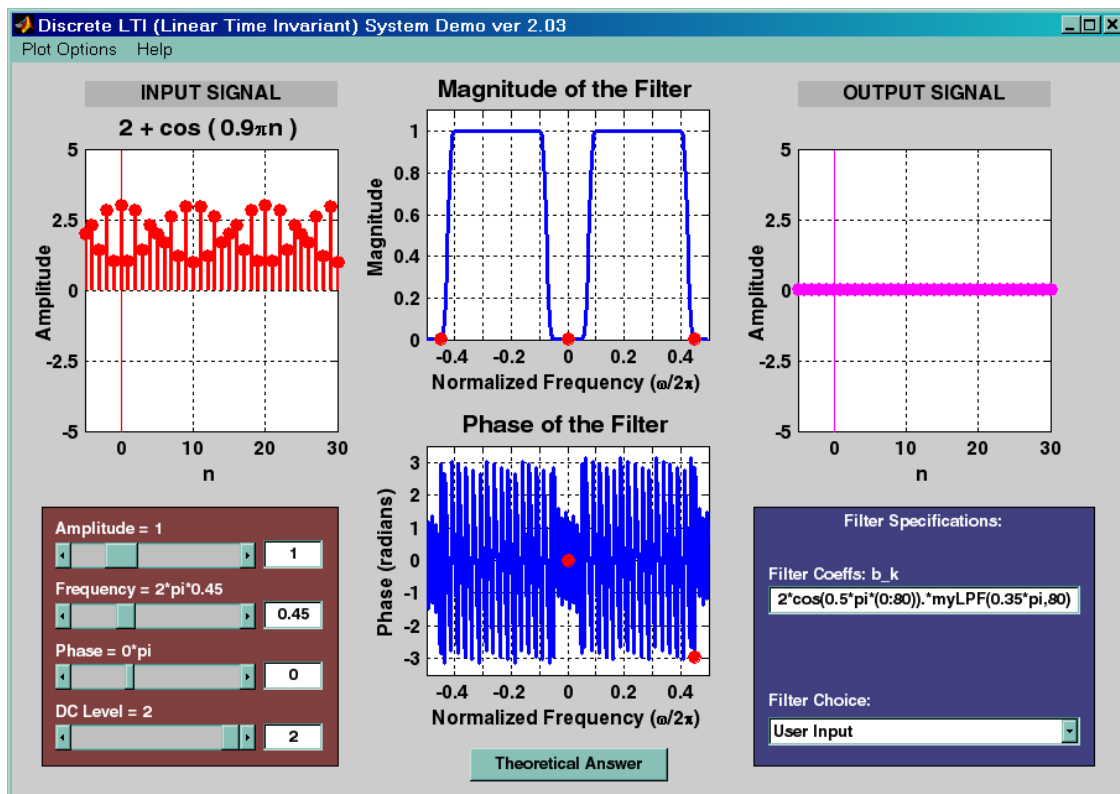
Discrete LTI (Linear Time Invariant) System Demo ver 2.03

Plot Options Help

INPUT SIGNAL

$2 + \cos(0.9\pi n)$

5

2.5

0

-2.5

-5

Amplitude

0 10 20 30

n

Magnitude of the Filter

1

0.8

0.6

0.4

0.2

0

Magnitude

-0.4 -0.2 0 0.2 0.4

Normalized Frequency ($\omega/2\pi$)

OUTPUT SIGNAL

5

2.5

0

-2.5

-5

Amplitude

0 10 20 30

n

Phase of the Filter

3

2

1

0

-1

-2

-3

Phase (radians)

-0.4 -0.2 0 0.2 0.4

Normalized Frequency ($\omega/2\pi$)

Amplitude = 1

1

Frequency = 2*pi*0.45

0.45

Phase = 0*pi

0

DC Level = 2

2

Theoretical Answer

Filter Specifications:

Filter Coeffs: b_k

2*cos(0.5*pi*(0:80)).*myLPF(0.35*pi,80)

Filter Choice:

User Input